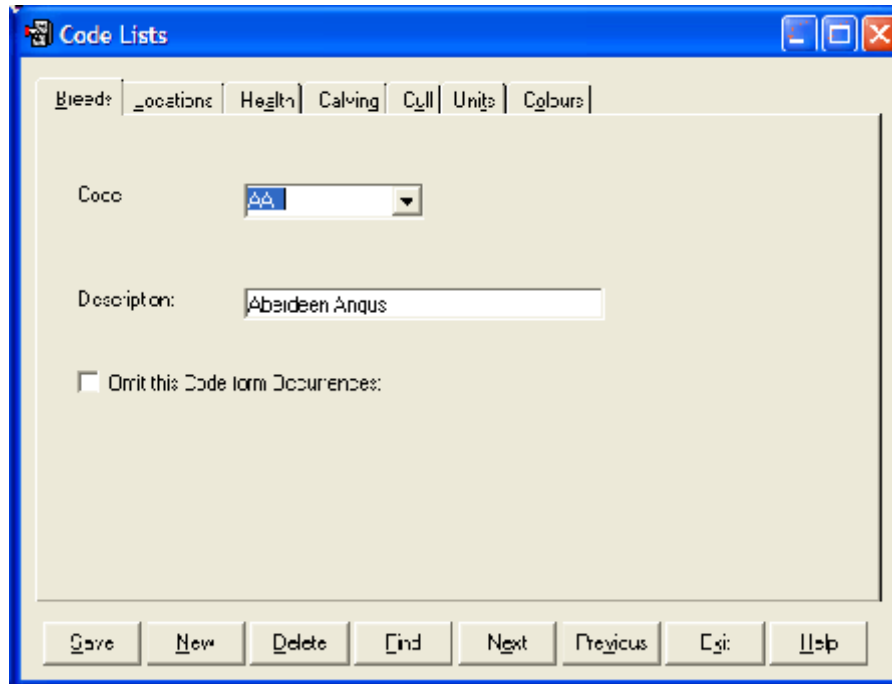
Code Lists

Breeds | Locations | Health | Calving | Cull | Units | Colours

Code AA

Description: Aberdeen Angus

Omit this Code form Occurrences:

Save | New | Delete | Find | Next | Previous | Exit | Help